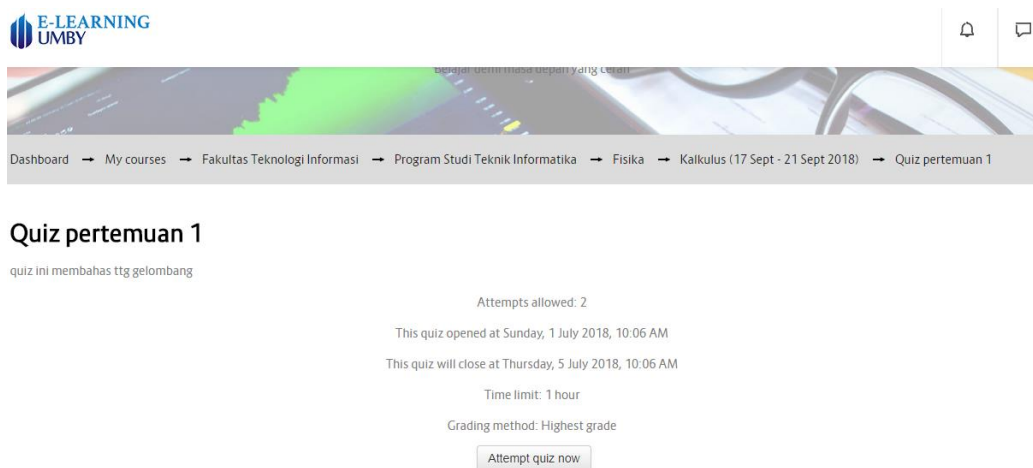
E-LEARNING
UMBY

Belajar demi masa depan yang cerah

Dashboard → My courses → Fakultas Teknologi Informasi → Program Studi Teknik Informatika → Fisika → Kalkulus (17 Sept - 21 Sept 2018) → Quiz pertemuan 1

Quiz pertemuan 1

quiz ini membahas ttg gelombang

Attempts allowed: 2

This quiz opened at Sunday, 1 July 2018, 10:06 AM

This quiz will close at Thursday, 5 July 2018, 10:06 AM

Time limit: 1 hour

Grading method: Highest grade

Attempt quiz now